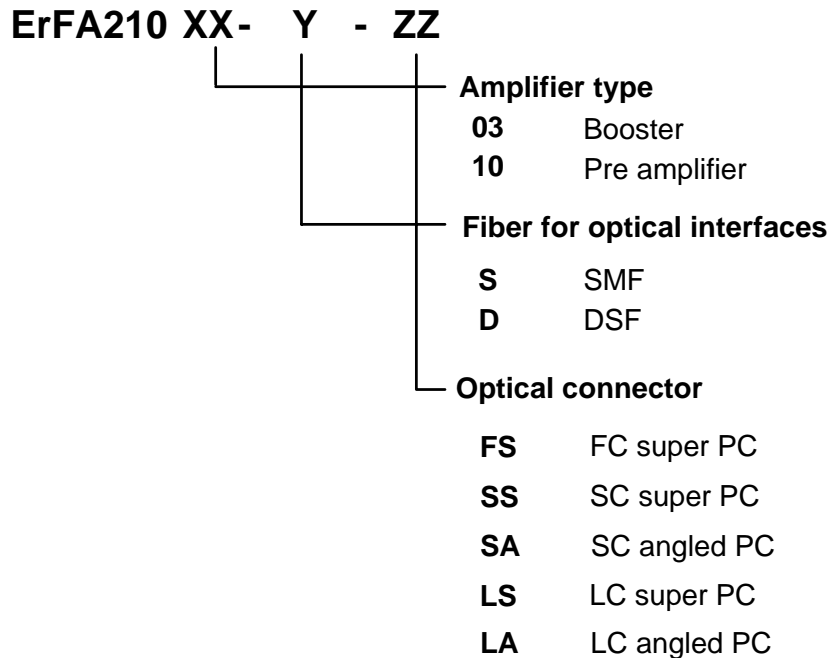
ErFA210 XX- Y - ZZ

Amplifier type
03 Booster
10 Pre amplifier

Fiber for optical interfaces
S SMF
D DSF

Optical connector
FS FC super PC
SS SC super PC
SA SC angled PC
LS LC super PC
LA LC angled PC